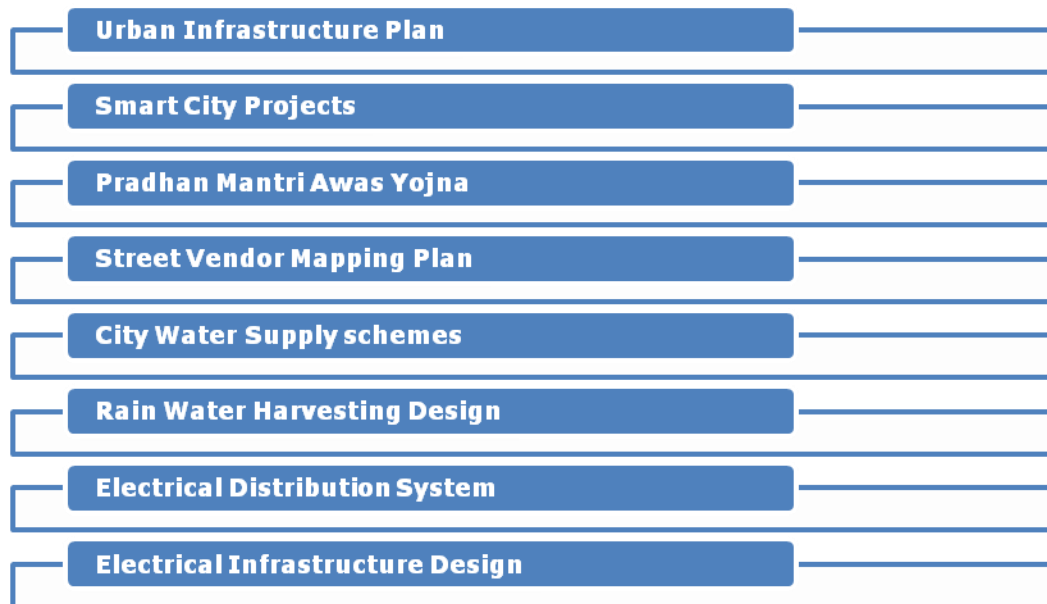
Urban Infrastructure Plan

Smart City Projects

Pradhan Mantri Awas Yojna

Street Vendor Mapping Plan

City Water Supply schemes

Rain Water Harvesting Design

Electrical Distribution System

Electrical Infrastructure Design